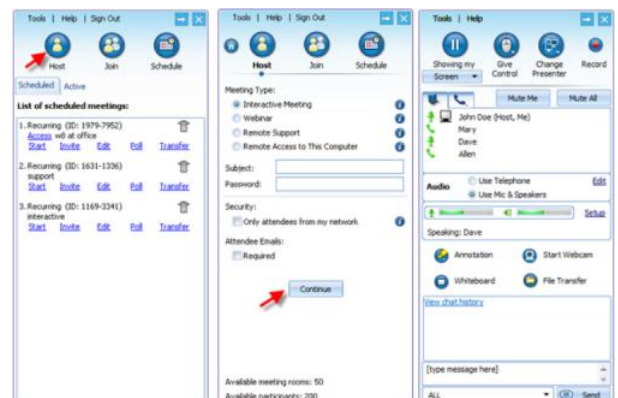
Tools | Help | Sign Out

Host Join Schedule

Scheduled Active

List of scheduled meetings:

1. Recurring (ID: 1979-7952)
Access w0 at office
Start Invite Edit Poll Transfer

2. Recurring (ID: 1631-1336)
support
Start Invite Edit Poll Transfer

3. Recurring (ID: 1169-3341)
interactive
Start Invite Edit Poll Transfer

Tools | Help | Sign Out

Host Join Schedule

Meeting Type:
Interactive Meeting
Webinar
Remote Support
Remote Access to This Computer

Subject:
Password:

Security:
Only attendees from my network

Attendee Emails:
Required

Continue

Available meeting rooms: 50
Available participants: 200

Tools | Help

Showing my Screen
Give Control
Change Presenter
Record

Mute Me Mute All

John Doe (Host, Me)
Mary
Dave
Allen

Audio
Use Telephone
Use Mic & Speakers
Edit

Setup

Speaking: Dave

Annotation
Start Webcam
Whiteboard
File Transfer

View chat history

[type message here]

ALL
Send